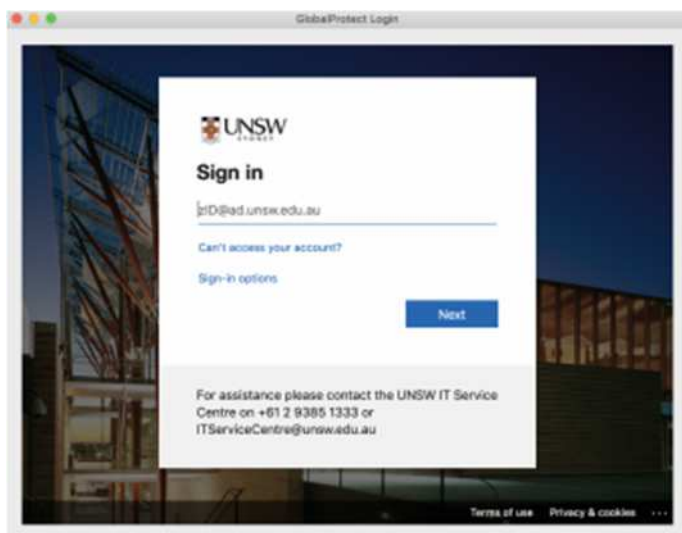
GlobalProtect Login

UNSW
SYDNEY

Sign in

zID@ad.unsw.edu.au

Can't access your account?

Sign-in options

Next

For assistance please contact the UNSW IT Service Centre on +61 2 9385 1333 or ITServiceCentre@unsw.edu.au

Terms of use Privacy & cookies ...